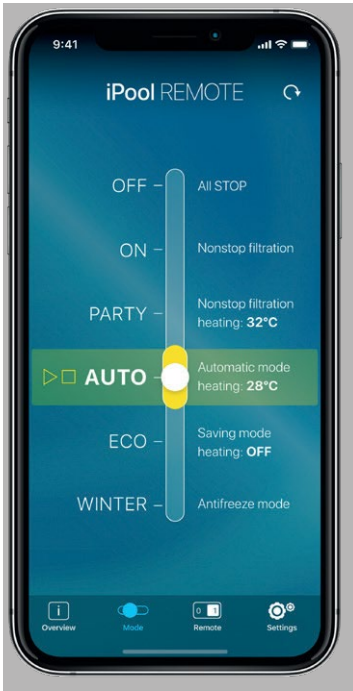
9:41

iPool REMOTE

OFF – All STOP

ON – Nonstop filtration

PARTY – Nonstop filtration heating: 32°C

▷□ AUTO Automatic mode heating: 28°C

ECO – Saving mode heating: OFF

WINTER – Antifreeze mode

Overview Mode Remote Settings